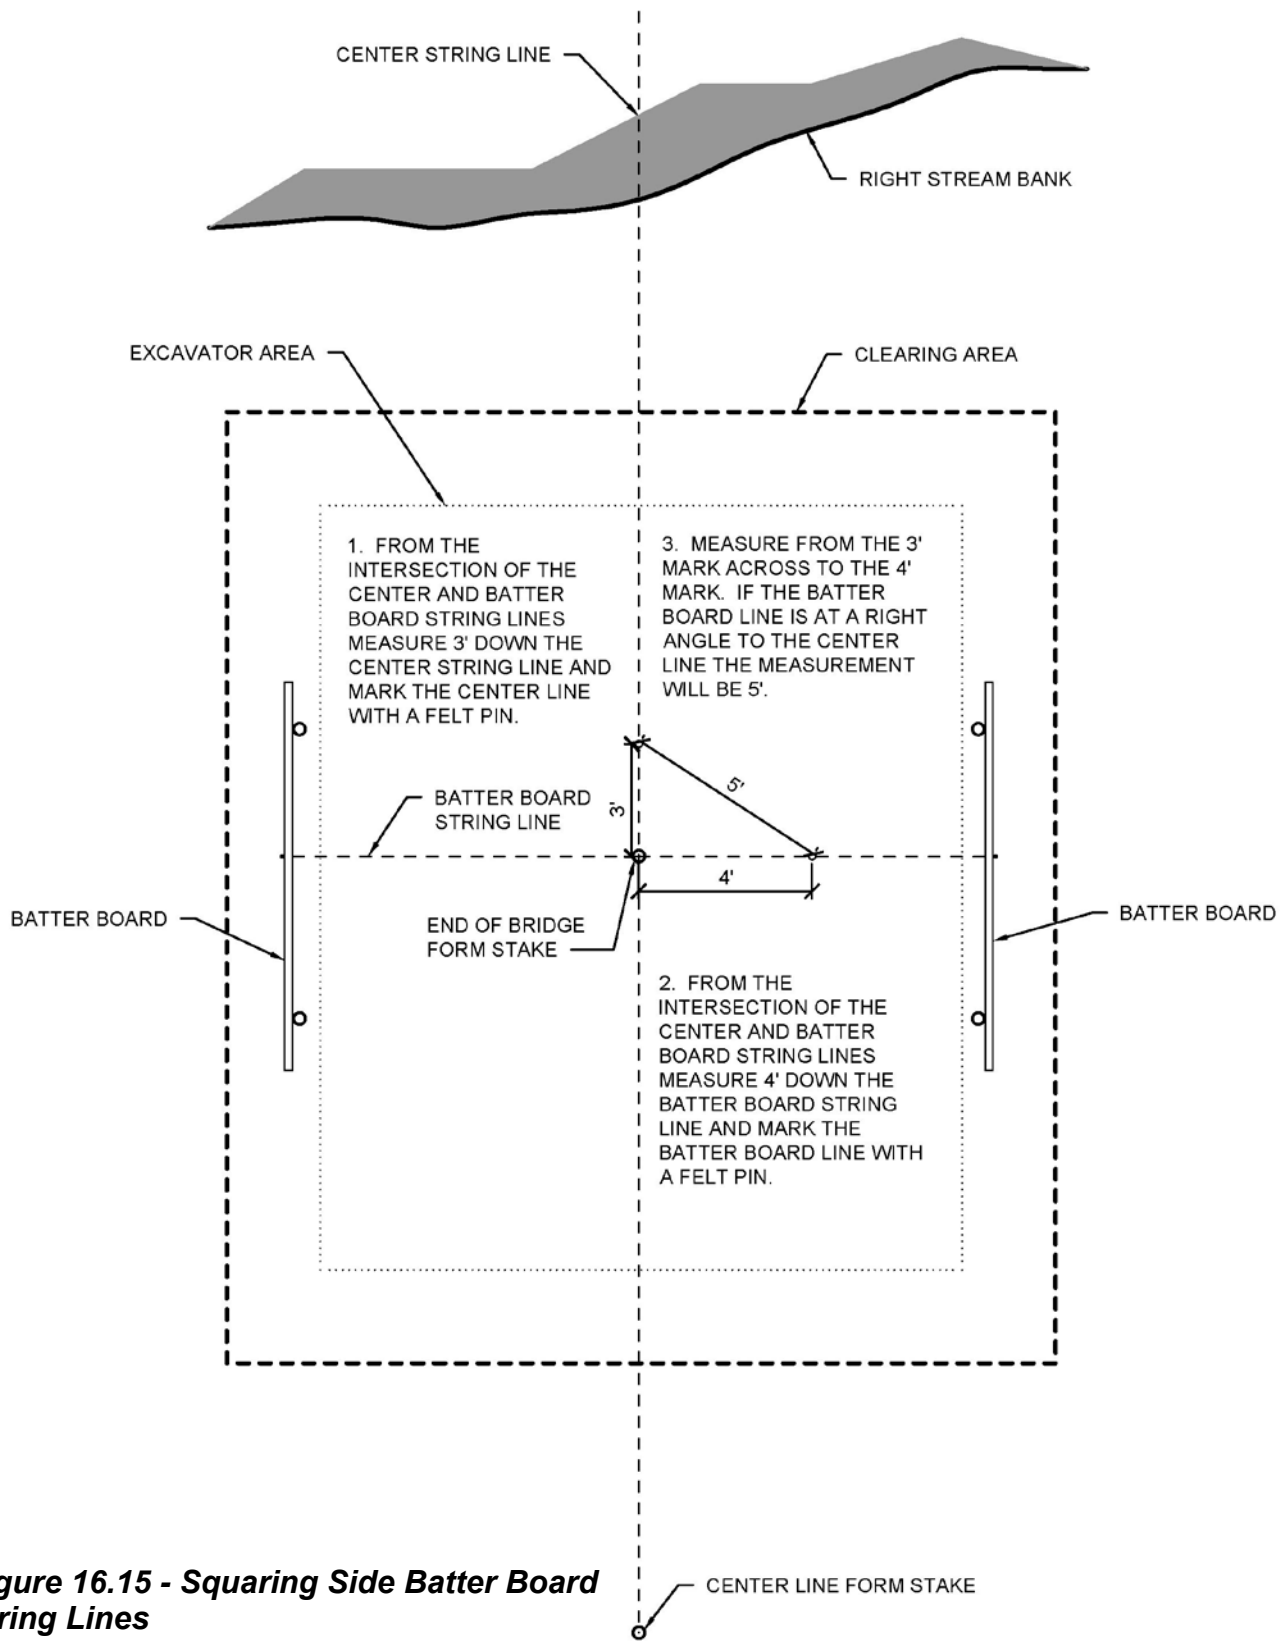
CENTER STRING LINE

RIGHT STREAM BANK

EXCAVATOR AREA

CLEARING AREA

1. FROM THE INTERSECTION OF THE CENTER AND BATTER BOARD STRING LINES MEASURE 3' DOWN THE CENTER STRING LINE AND MARK THE CENTER LINE WITH A FELT PIN.

3. MEASURE FROM THE 3' MARK ACROSS TO THE 4' MARK. IF THE BATTER BOARD LINE IS AT A RIGHT ANGLE TO THE CENTER LINE THE MEASUREMENT WILL BE 5'.

5'

3'

BATTER BOARD STRING LINE

4'

BATTER BOARD

END OF BRIDGE FORM STAKE

BATTER BOARD

2. FROM THE INTERSECTION OF THE CENTER AND BATTER BOARD STRING LINES MEASURE 4' DOWN THE BATTER BOARD STRING LINE AND MARK THE BATTER BOARD LINE WITH A FELT PIN.

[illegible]gure 16.15 - Squaring Side Batter Board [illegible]ring Lines

CENTER LINE FORM STAKE